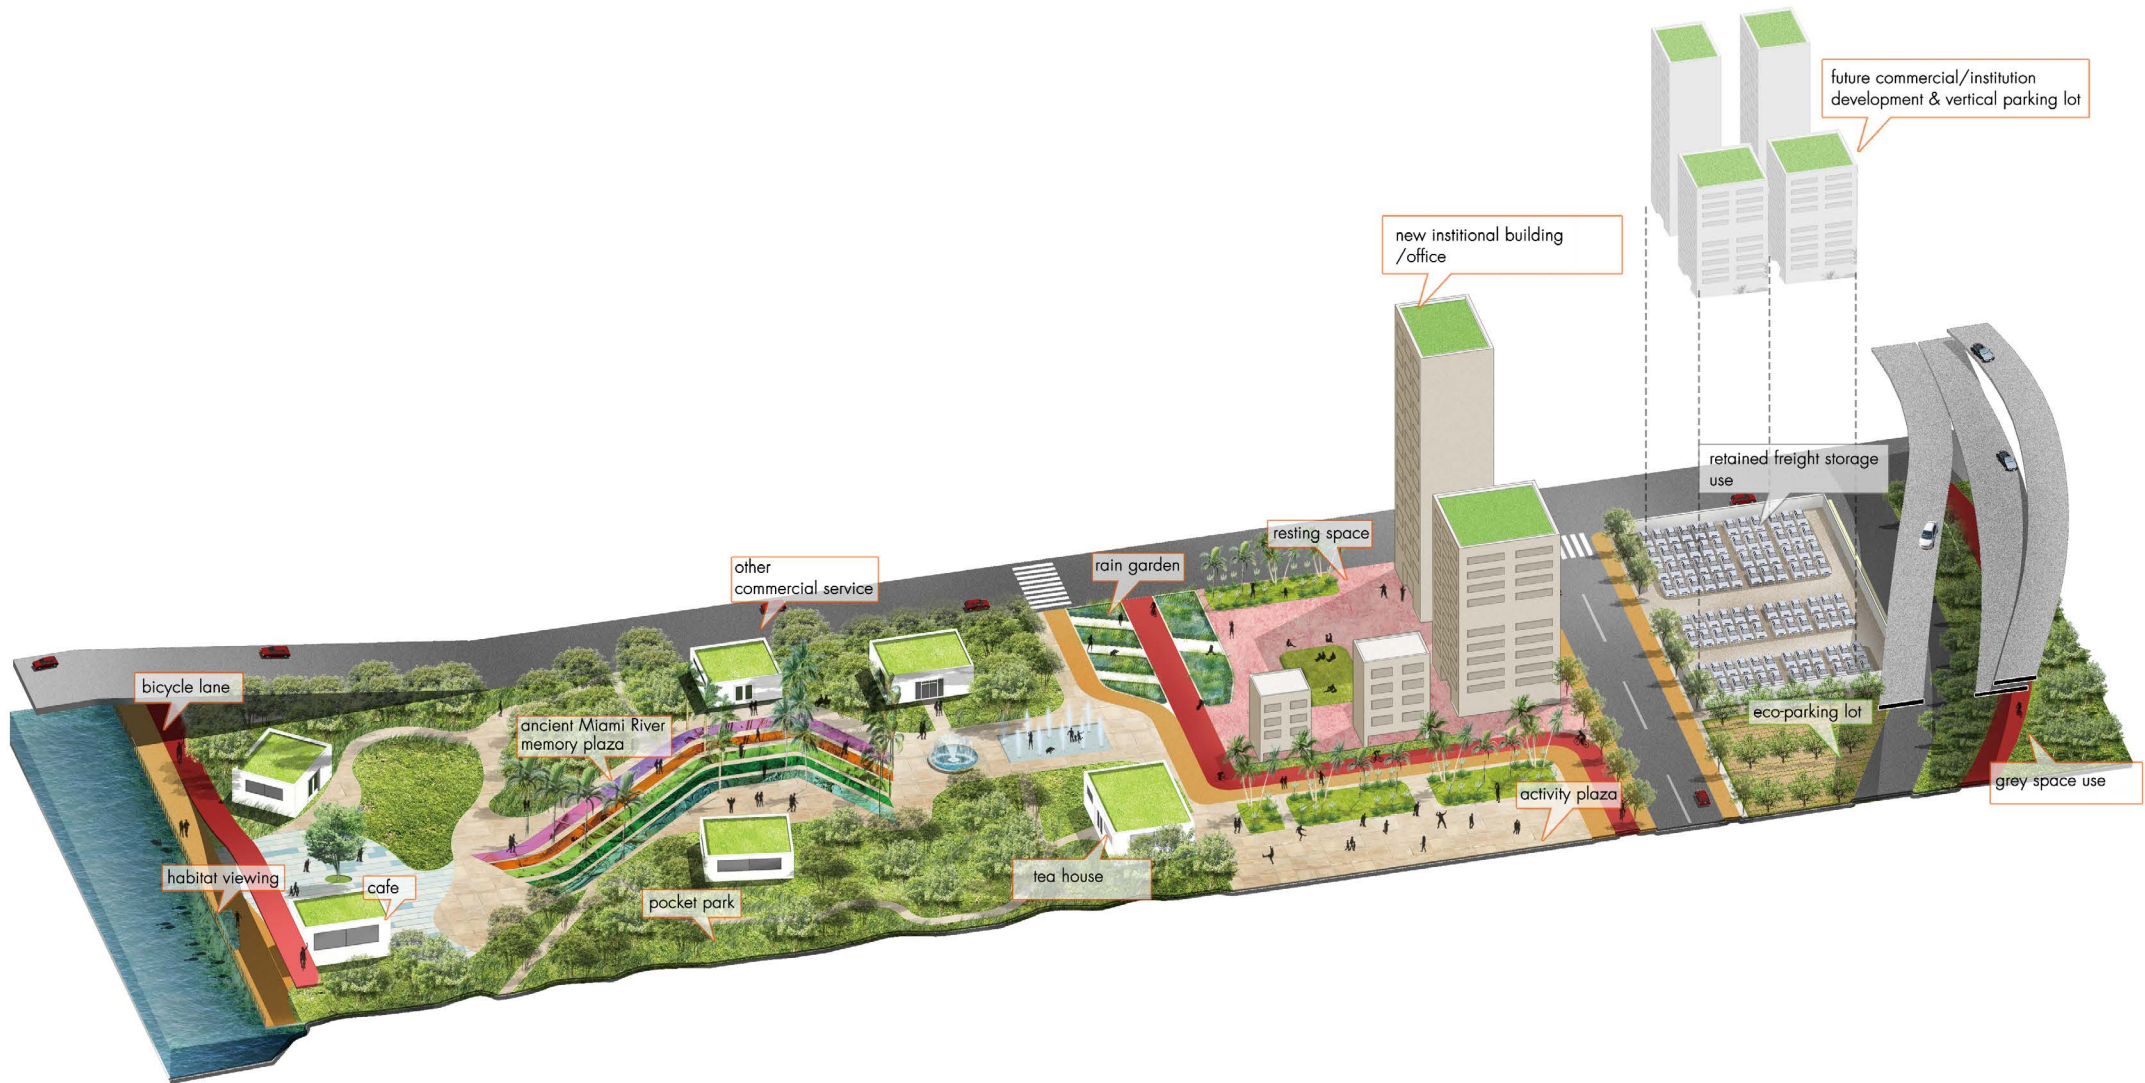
future commercial/institution development & vertical parking lot

new institional building /office

retained freight storage use

resting space

rain garden

other commercial service

bicycle lane

ancient Miami River memory plaza

eco-parking lot

grey space use

activity plaza

tea house

pocket park

habitat viewing

cafe